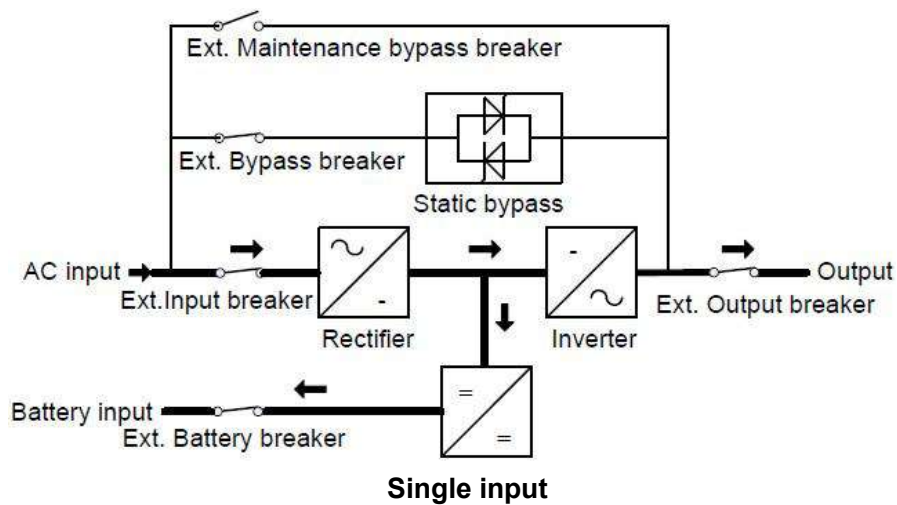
Ext. Maintenance bypass breaker

Ext. Bypass breaker

Static bypass

AC input

Ext.Input breaker

~

-

Rectifier

-

~

Inverter

Output

Ext. Output breaker

=

=

Battery input

Ext. Battery breaker

Single input